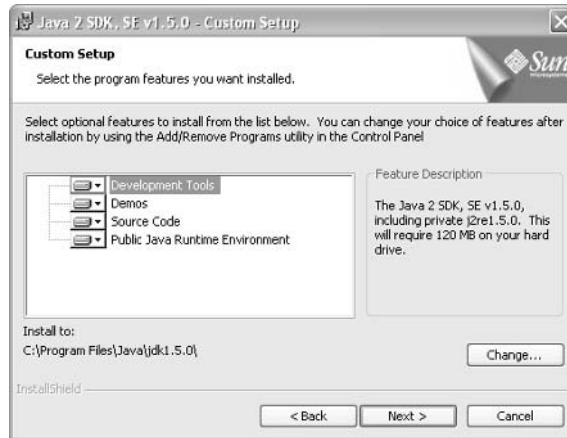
Java 2 SDK, SE v1.5.0 - Custom Setup

Custom Setup

Select the program features you want installed.

Sun

Select optional features to install from the list below. You can change your choice of features after installation by using the Add/Remove Programs utility in the Control Panel

Development Tools
Demos
Source Code
Public Java Runtime Environment

Feature Description

The Java 2 SDK, SE v1.5.0, including private j2re1.5.0. This will require 120 MB on your hard drive.

Install to:
C:\Program Files\Java\jdk1.5.0\

Change...

InstallShield

< Back Next > Cancel